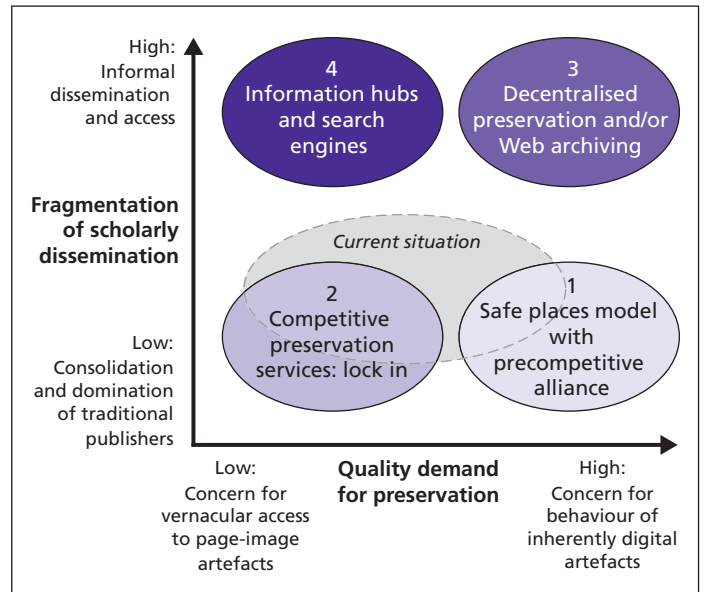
High:
Informal dissemination and access

4
Information hubs and search engines

3
Decentralised preservation and/or Web archiving

Fragmentation of scholarly dissemination

Current situation

2
Competitive preservation services: lock in

1
Safe places model with precompetitive alliance

Low:
Consolidation and domination of traditional publishers

Low:
Concern for vernacular access to page-image artefacts

Quality demand for preservation

High:
Concern for behaviour of inherently digital artefacts